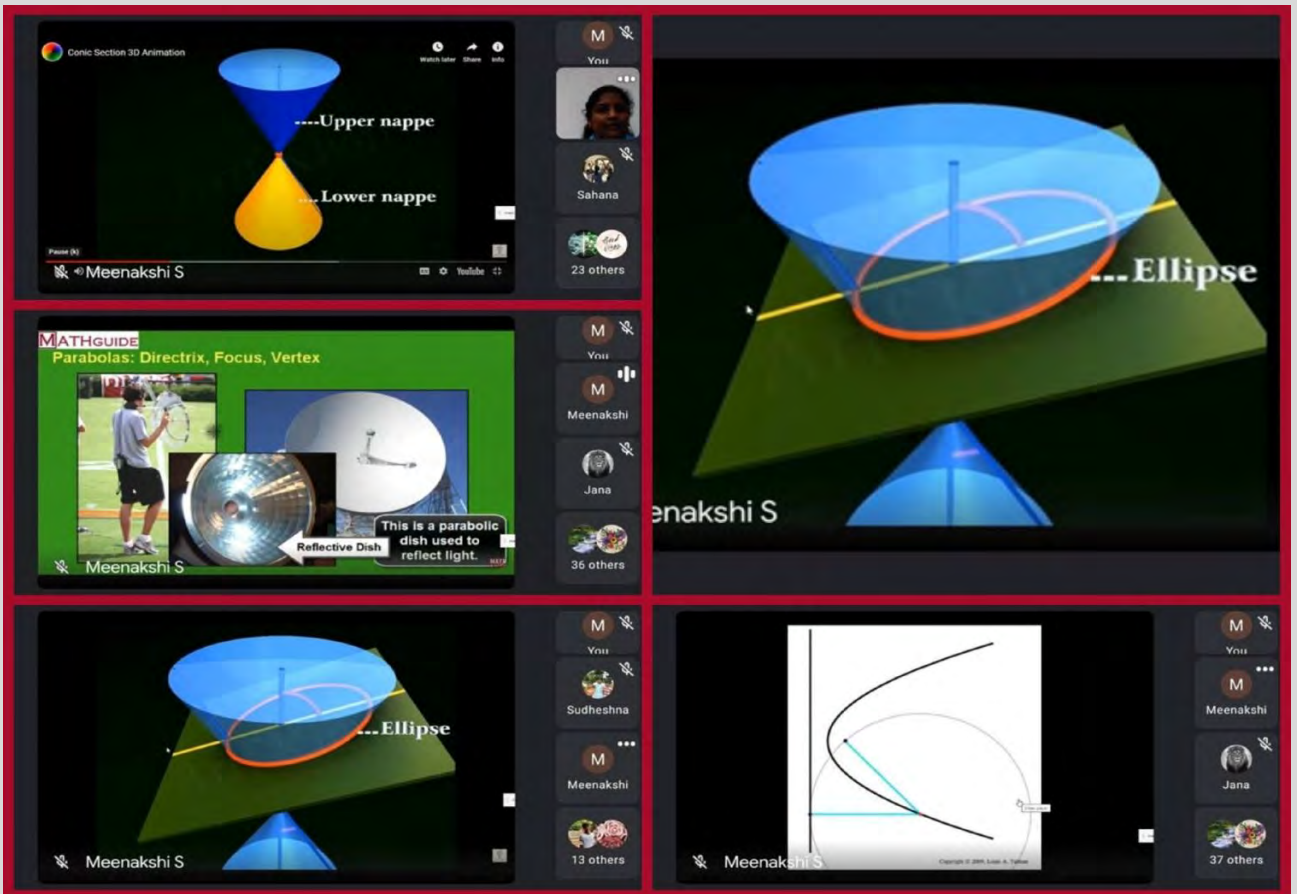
Conic Section 3D Animation

Watch later Share Info

----Upper nappe

....Lower nappe

Pause (k)

Meenakshi S

YouTube

M
You

Sahana

23 others

...Ellipse

enakshi S

MATHGUIDE
Parabolas: Directrix, Focus, Vertex

This is a parabolic dish used to reflect light.

Reflective Dish

Meenakshi S

M
You

M
Meenakshi

Jana

36 others

...Ellipse

Meenakshi S

M
You

Sudheshna

M
Meenakshi

13 others

Meenakshi S

Copyright © 2005, Louis A. Talman

M
You

M
Meenakshi

Jana

37 others